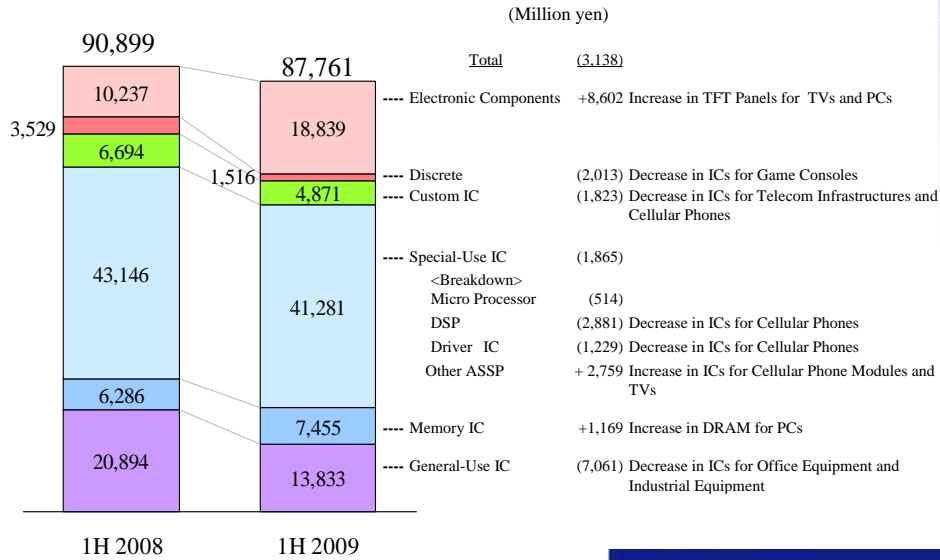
(Million yen)

90,899

87,761

Total (3,138)

10,237

18,839

---- Electronic Components +8,602 Increase in TFT Panels for TVs and PCs

3,529

6,694

1,516

4,871

---- Discrete (2,013) Decrease in ICs for Game Consoles

---- Custom IC (1,823) Decrease in ICs for Telecom Infrastructures and Cellular Phones

43,146

41,281

---- Special-Use IC (1,865)

<Breakdown>

Micro Processor (514)

DSP (2,881) Decrease in ICs for Cellular Phones

Driver IC (1,229) Decrease in ICs for Cellular Phones

Other ASSP + 2,759 Increase in ICs for Cellular Phone Modules and TVs

6,286

7,455

---- Memory IC +1,169 Increase in DRAM for PCs

20,894

13,833

---- General-Use IC (7,061) Decrease in ICs for Office Equipment and Industrial Equipment

1H 2008

1H 2009